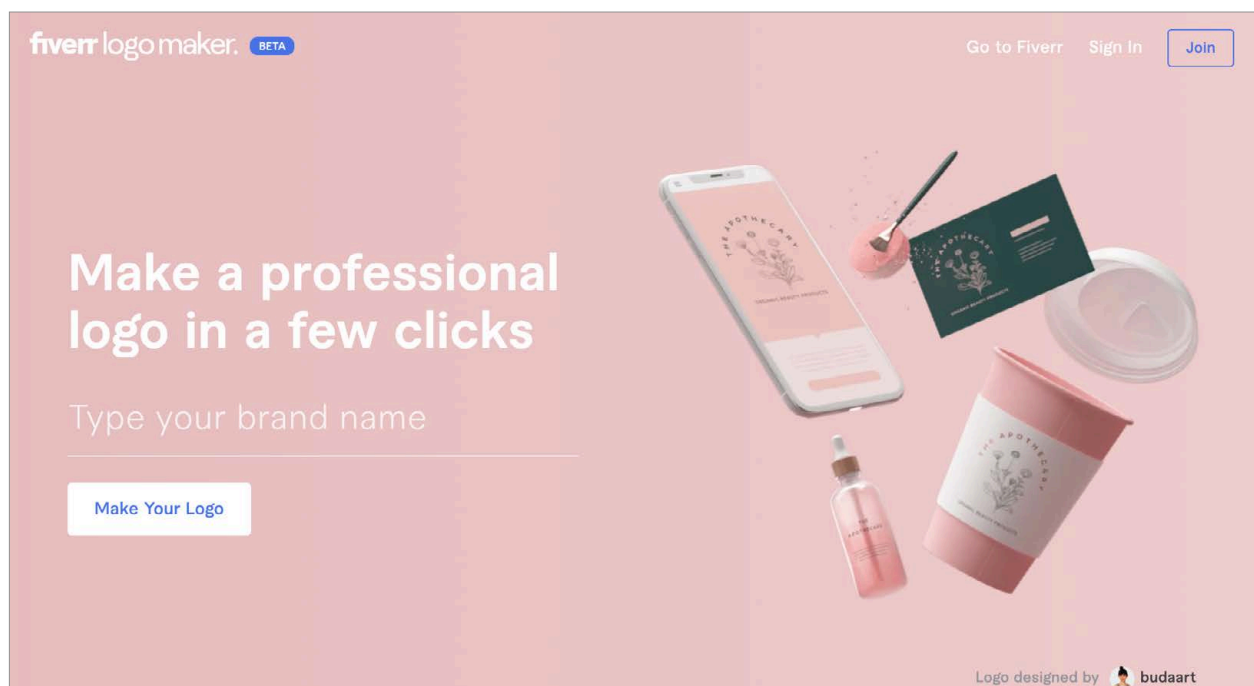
fiverr logo maker. BETA

Go to Fiverr Sign In Join

Make a professional logo in a few clicks

Type your brand name

Make Your Logo

THE APOTHECARY
ORGANIC BEAUTY PRODUCTS

THE APOTHECARY
ORGANIC BEAUTY PRODUCTS

THE APOTHECARY
ORGANIC BEAUTY PRODUCTS

THE APOTHECARY

Logo designed by budaart